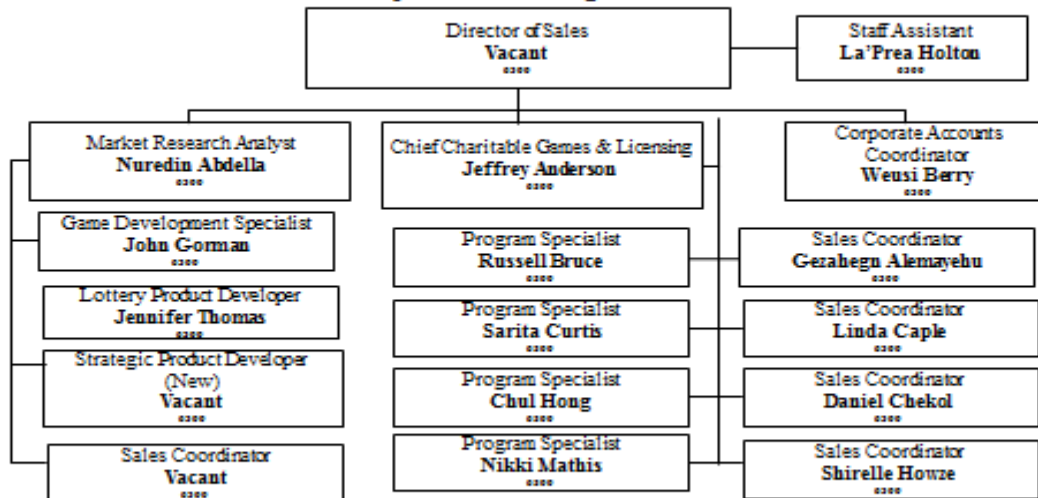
Director of Sales
Vacant
0300

Staff Assistant
La'Prea Holton
0300

Market Research Analyst
Nuredin Abdella
0300

Chief Charitable Games & Licensing
Jeffrey Anderson
0300

Corporate Accounts Coordinator
Weusi Berry
0300

Game Development Specialist
John Gorman
0300

Lottery Product Developer
Jennifer Thomas
0300

Strategic Product Developer (New)
Vacant
0300

Sales Coordinator
Vacant
0300

Program Specialist
Russell Bruce
0300

Program Specialist
Sarita Curtis
0300

Program Specialist
Chul Hong
0300

Program Specialist
Nikki Mathis
0300

Sales Coordinator
Gezahegn Alemayehu
0300

Sales Coordinator
Linda Caple
0300

Sales Coordinator
Daniel Chekol
0300

Sales Coordinator
Shirelle Howze
0300